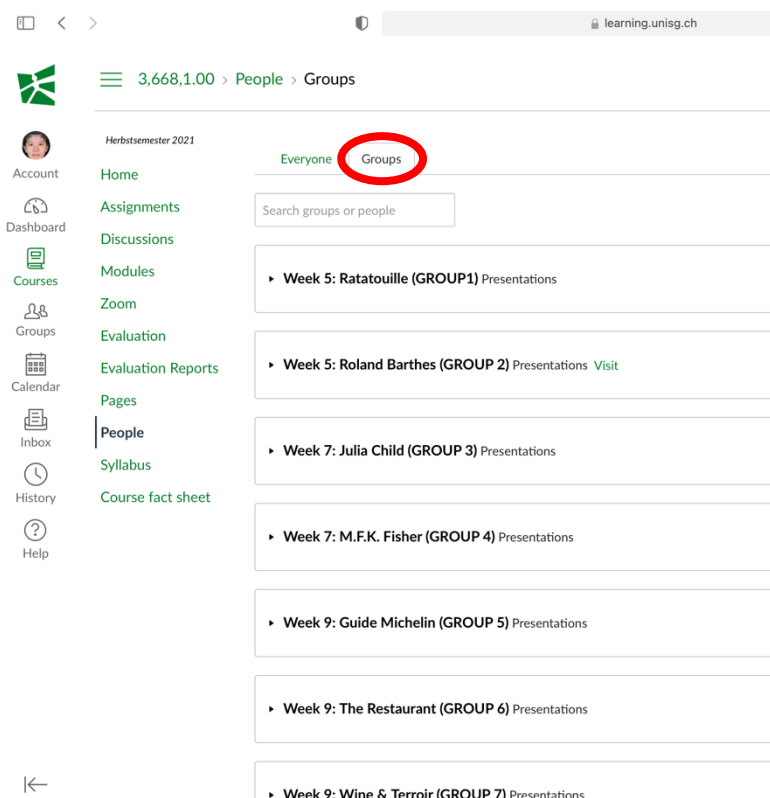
learning.unisg.ch

3,668,1.00 > People > Groups

Account
Dashboard
Courses
Groups
Calendar
Inbox
History
Help

Herbstsemester 2021
Home
Assignments
Discussions
Modules
Zoom
Evaluation
Evaluation Reports
Pages
People
Syllabus
Course fact sheet

Everyone Groups

Search groups or people

Week 5: Ratatouille (GROUP1) Presentations

Week 5: Roland Barthes (GROUP 2) Presentations Visit

Week 7: Julia Child (GROUP 3) Presentations

Week 7: M.F.K. Fisher (GROUP 4) Presentations

Week 9: Guide Michelin (GROUP 5) Presentations

Week 9: The Restaurant (GROUP 6) Presentations

Week 9: Wine & Terroir (GROUP 7) Presentations